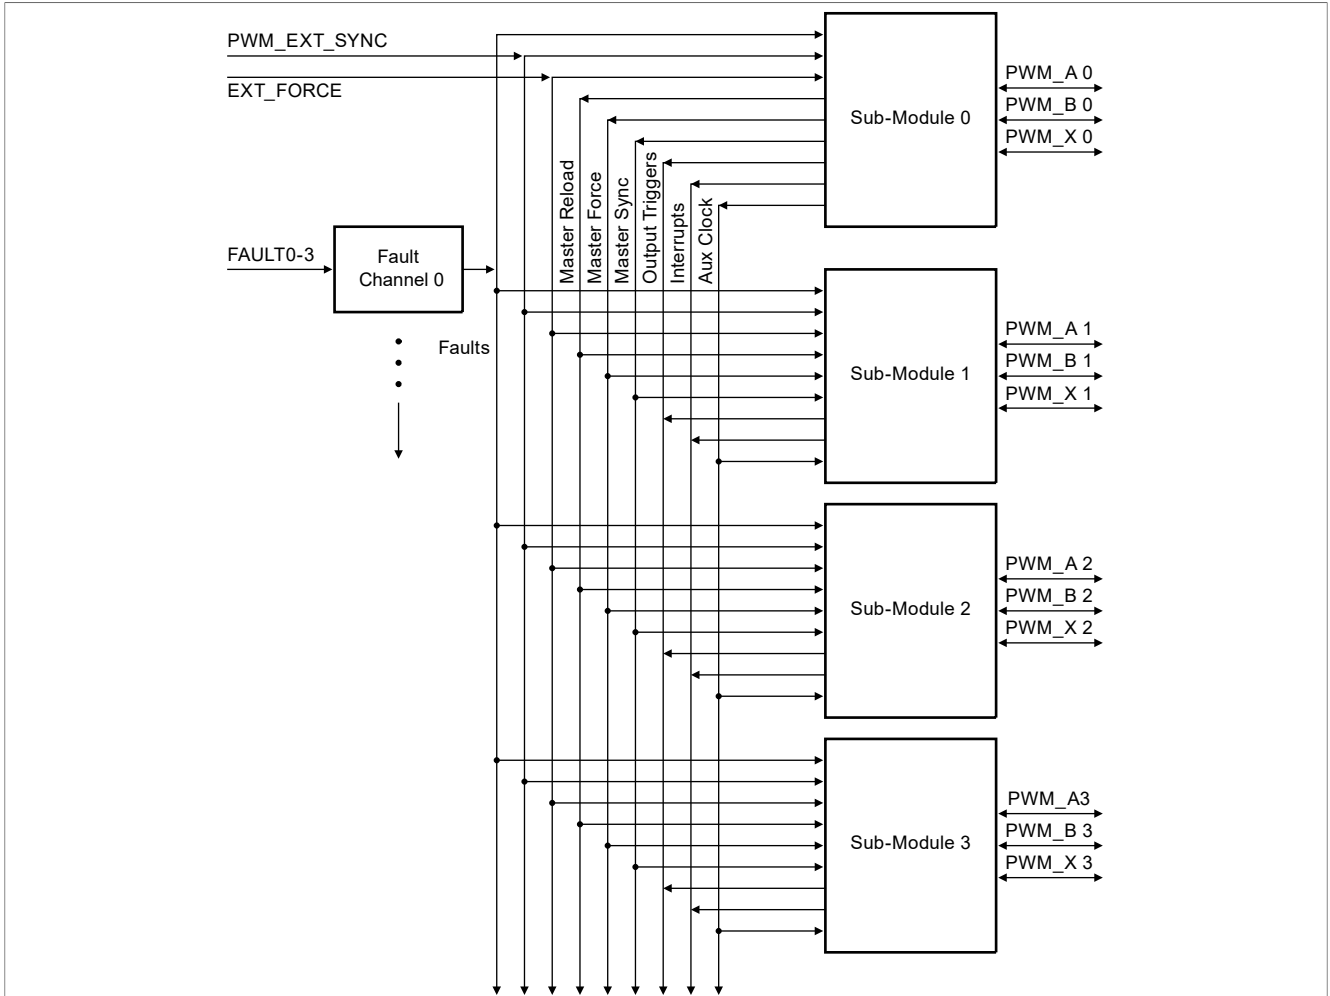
PWM_EXT_SYNC
EXT_FORCE
Sub-Module 0
PWM_A 0
PWM_B 0
PWM_X 0
Master Reload
Master Force
Master Sync
Output Triggers
Interrupts
Aux Clock
FAULT0-3
Fault Channel 0
Faults
Sub-Module 1
PWM_A 1
PWM_B 1
PWM_X 1
Sub-Module 2
PWM_A 2
PWM_B 2
PWM_X 2
Sub-Module 3
PWM_A3
PWM_B 3
PWM_X 3